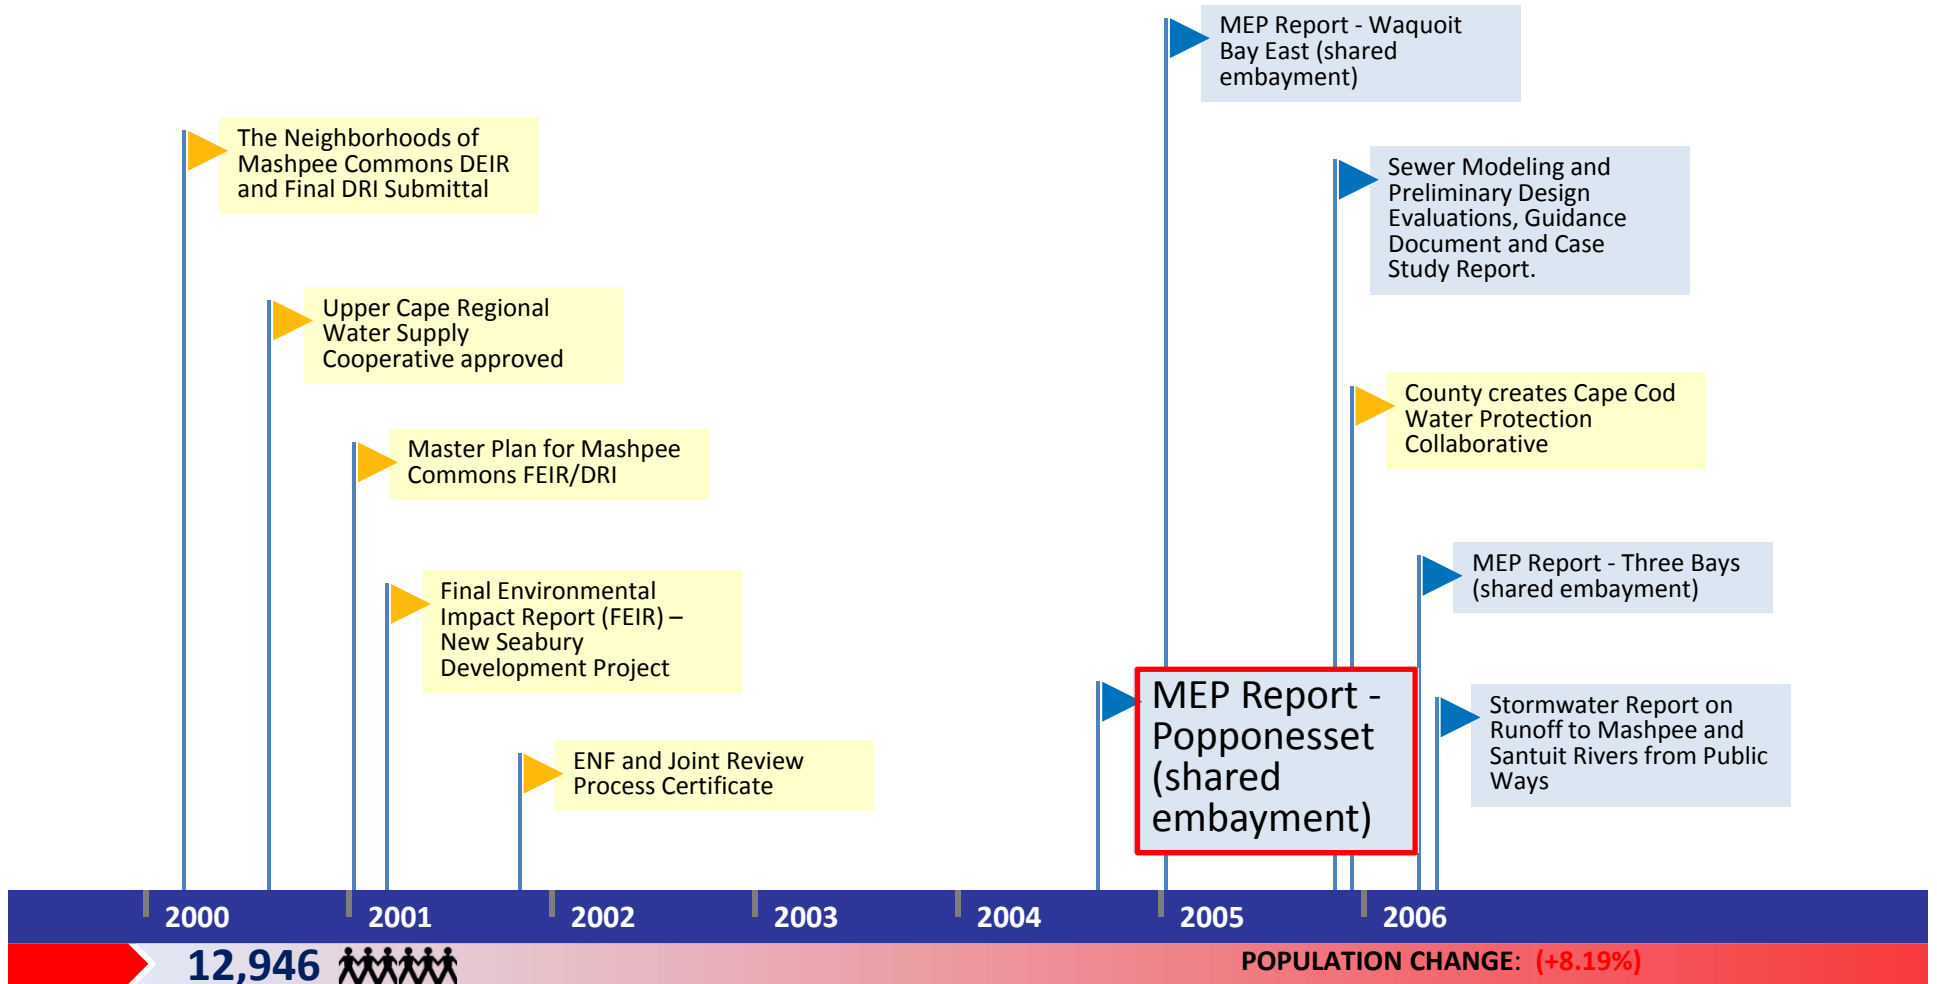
MEP Report - Waquoit Bay East (shared embayment)

The Neighborhoods of Mashpee Commons DEIR and Final DRI Submittal

Sewer Modeling and Preliminary Design Evaluations, Guidance Document and Case Study Report.

Upper Cape Regional Water Supply Cooperative approved

County creates Cape Cod Water Protection Collaborative

Master Plan for Mashpee Commons FEIR/DRI

MEP Report - Three Bays (shared embayment)

Final Environmental Impact Report (FEIR) – New Seabury Development Project

MEP Report - Popponesset (shared embayment)

Stormwater Report on Runoff to Mashpee and Santuit Rivers from Public Ways

ENF and Joint Review Process Certificate

2000 2001 2002 2003 2004 2005 2006

12,946

POPULATION CHANGE: (+8.19%)